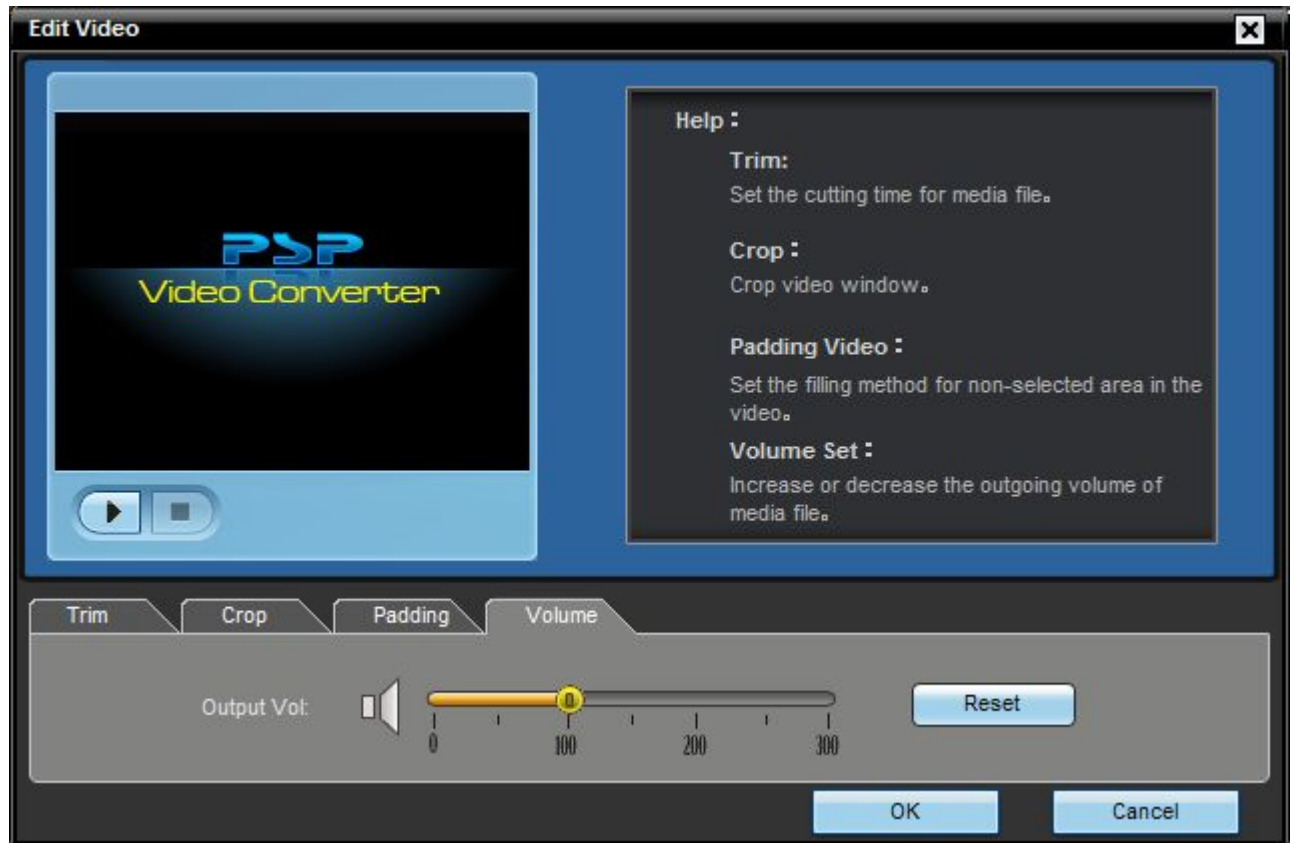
Edit Video

PSP
Video Converter

Help：

Trim:
Set the cutting time for media file。

Crop：
Crop video window。

Padding Video：
Set the filling method for non-selected area in the video。

Volume Set：
Increase or decrease the outgoing volume of media file。

Trim
Crop
Padding
Volume

Output Vol:
0
100
200
300
Reset

OK
Cancel